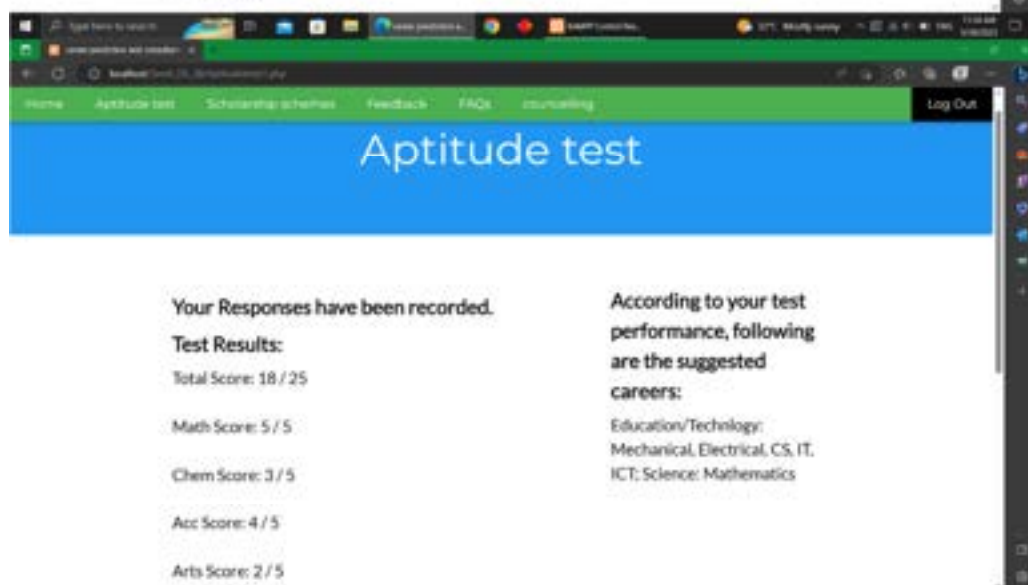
Type here to search

Home Aptitude test Scholarship schemes Feedback FAQs counselling Log Out

Aptitude test

Your Responses have been recorded.

Test Results:

Total Score: 18 / 25

Math Score: 5 / 5

Chem Score: 3 / 5

Acc Score: 4 / 5

Arts Score: 2 / 5

According to your test performance, following are the suggested careers:

Education/Technology: Mechanical, Electrical, CS, IT, ICT; Science: Mathematics